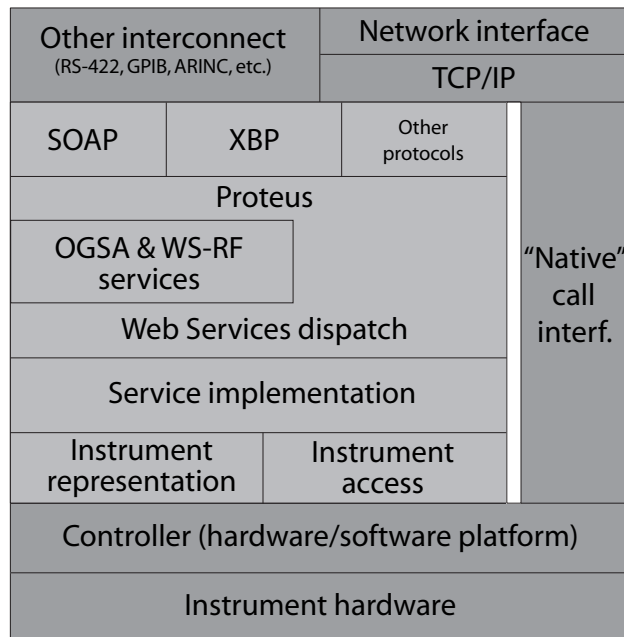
Other interconnect
(RS-422, GPIB, ARINC, etc.)

Network interface

TCP/IP

SOAP

XBP

Other protocols

Proteus

OGSA & WS-RF services

Web Services dispatch

Service implementation

Instrument representation

Instrument access

“Native” call interf.

Controller (hardware/software platform)

Instrument hardware